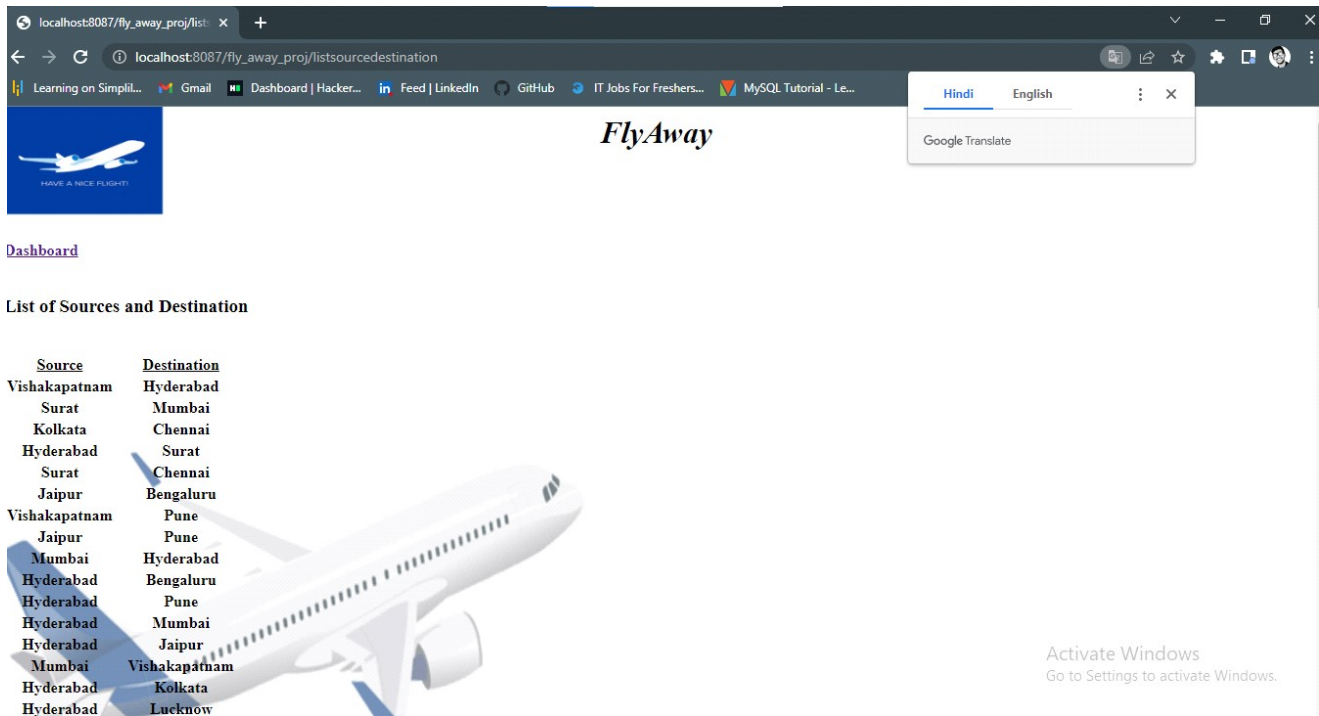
localhost:8087/fly_away_proj/lists ×
+

localhost:8087/fly_away_proj/listsourcedestination

Learning on Simplil... Gmail Dashboard | Hacker... Feed | LinkedIn GitHub IT Jobs For Freshers... MySQL Tutorial - Le...

Hindi English
Google Translate

HAVE A NICE FLIGHT!

FlyAway

Dashboard

List of Sources and Destination

| Source | Destination |
|---|---|
| Vishakapatnam | Hyderabad |
| Surat | Mumbai |
| Kolkata | Chennai |
| Hyderabad | Surat |
| Surat | Chennai |
| Jaipur | Bengaluru |
| Vishakapatnam | Pune |
| Jaipur | Pune |
| Mumbai | Hyderabad |
| Hyderabad | Bengaluru |
| Hyderabad | Pune |
| Hyderabad | Mumbai |
| Hyderabad | Jaipur |
| Mumbai | Vishakapatnam |
| Hyderabad | Kolkata |
| Hyderabad | Lucknow |

Activate Windows
Go to Settings to activate Windows.